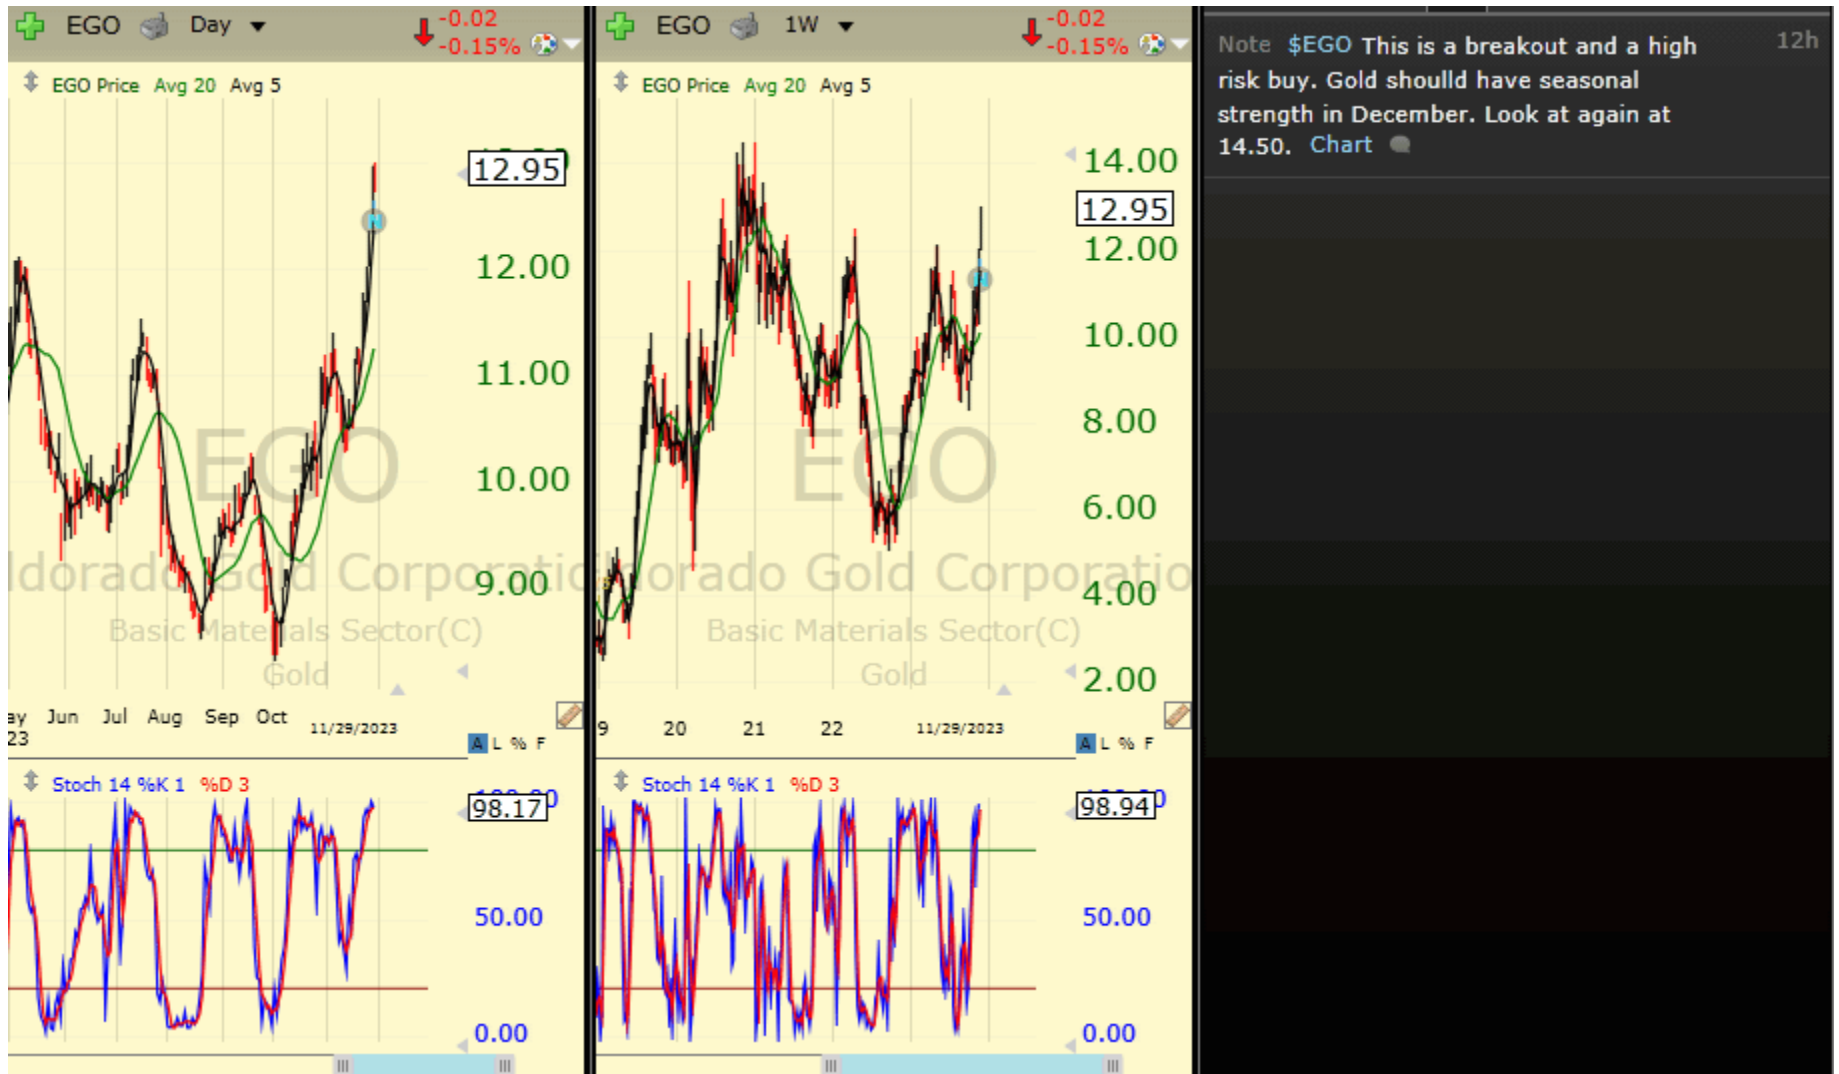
EGO Day -0.02 -0.15%

EGO Price Avg 20 Avg 5

12.95
12.00
11.00
10.00
9.00

EGO
ldorado Gold Corporatio
Basic Materials Sector(C)
Gold

ay 23 Jun Jul Aug Sep Oct 11/29/2023

A L % F

Stoch 14 %K 1 %D 3

98.17
50.00
0.00

EGO 1W -0.02 -0.15%

EGO Price Avg 20 Avg 5

14.00
12.95
12.00
10.00
8.00
6.00
4.00
2.00

EGO
ldorado Gold Corporatio
Basic Materials Sector(C)
Gold

9 20 21 22 11/29/2023

A L % F

Stoch 14 %K 1 %D 3

98.94
50.00
0.00

Note $EGO This is a breakout and a high risk buy. Gold shoulld have seasonal strength in December. Look again at 14.50. Chart

12h